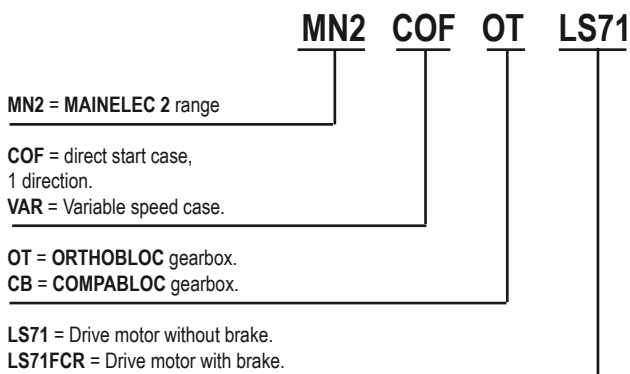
MN2 COF OT LS71

MN2 = MAINELEC 2 range

COF = direct start case, 1 direction.
VAR = Variable speed case.

OT = ORTHOBLOC gearbox.
CB = COMPABLOC gearbox.

LS71 = Drive motor without brake.
LS71FCR = Drive motor with brake.